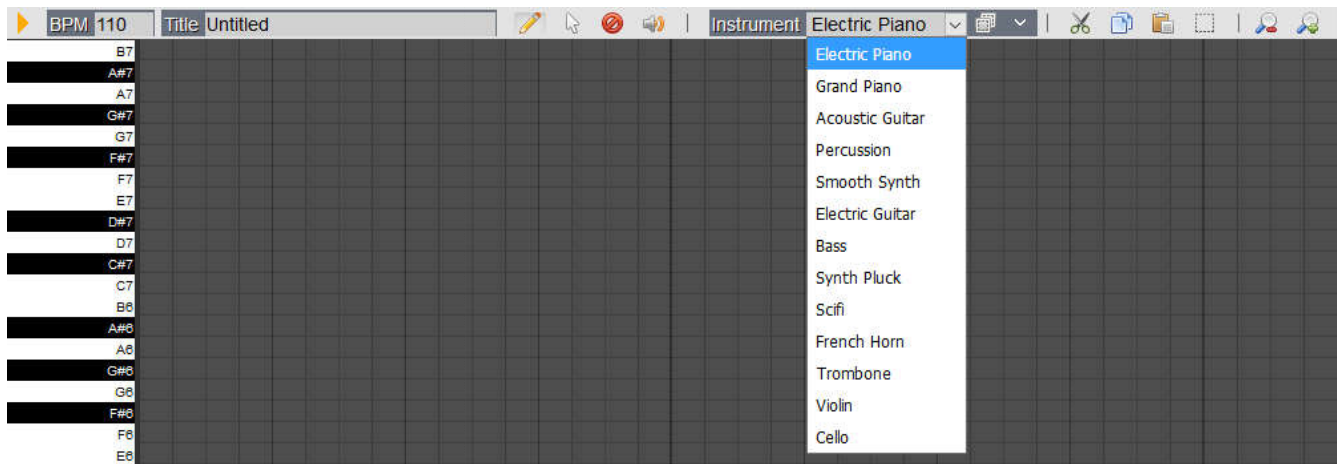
BPM 110 Title Untitled Instrument Electric Piano

Electric Piano
Grand Piano
Acoustic Guitar
Percussion
Smooth Synth
Electric Guitar
Bass
Synth Pluck
Scifi
French Horn
Trombone
Violin
Cello

B7
A#7
A7
G#7
G7
F#7
F7
E7
D#7
D7
C#7
C7
B6
A#6
A6
G#6
G6
F#6
F6
E6